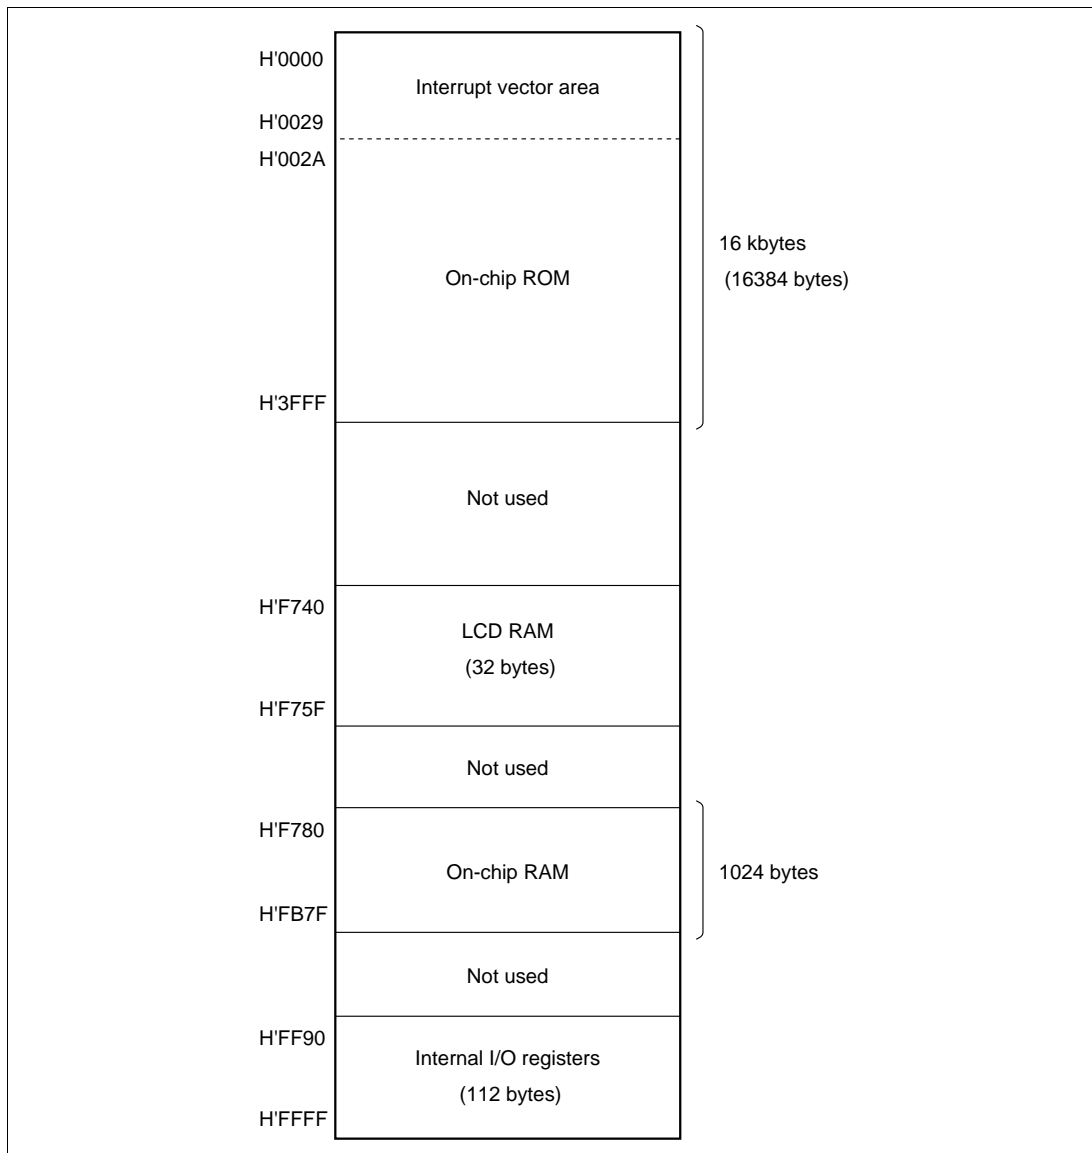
H'0000

Interrupt vector area

H'0029

H'002A

On-chip ROM

16 kbytes
(16384 bytes)

H'3FFF

Not used

H'F740

LCD RAM
(32 bytes)

H'F75F

Not used

H'F780

On-chip RAM

1024 bytes

H'FB7F

Not used

H'FF90

Internal I/O registers
(112 bytes)

H'FFFF